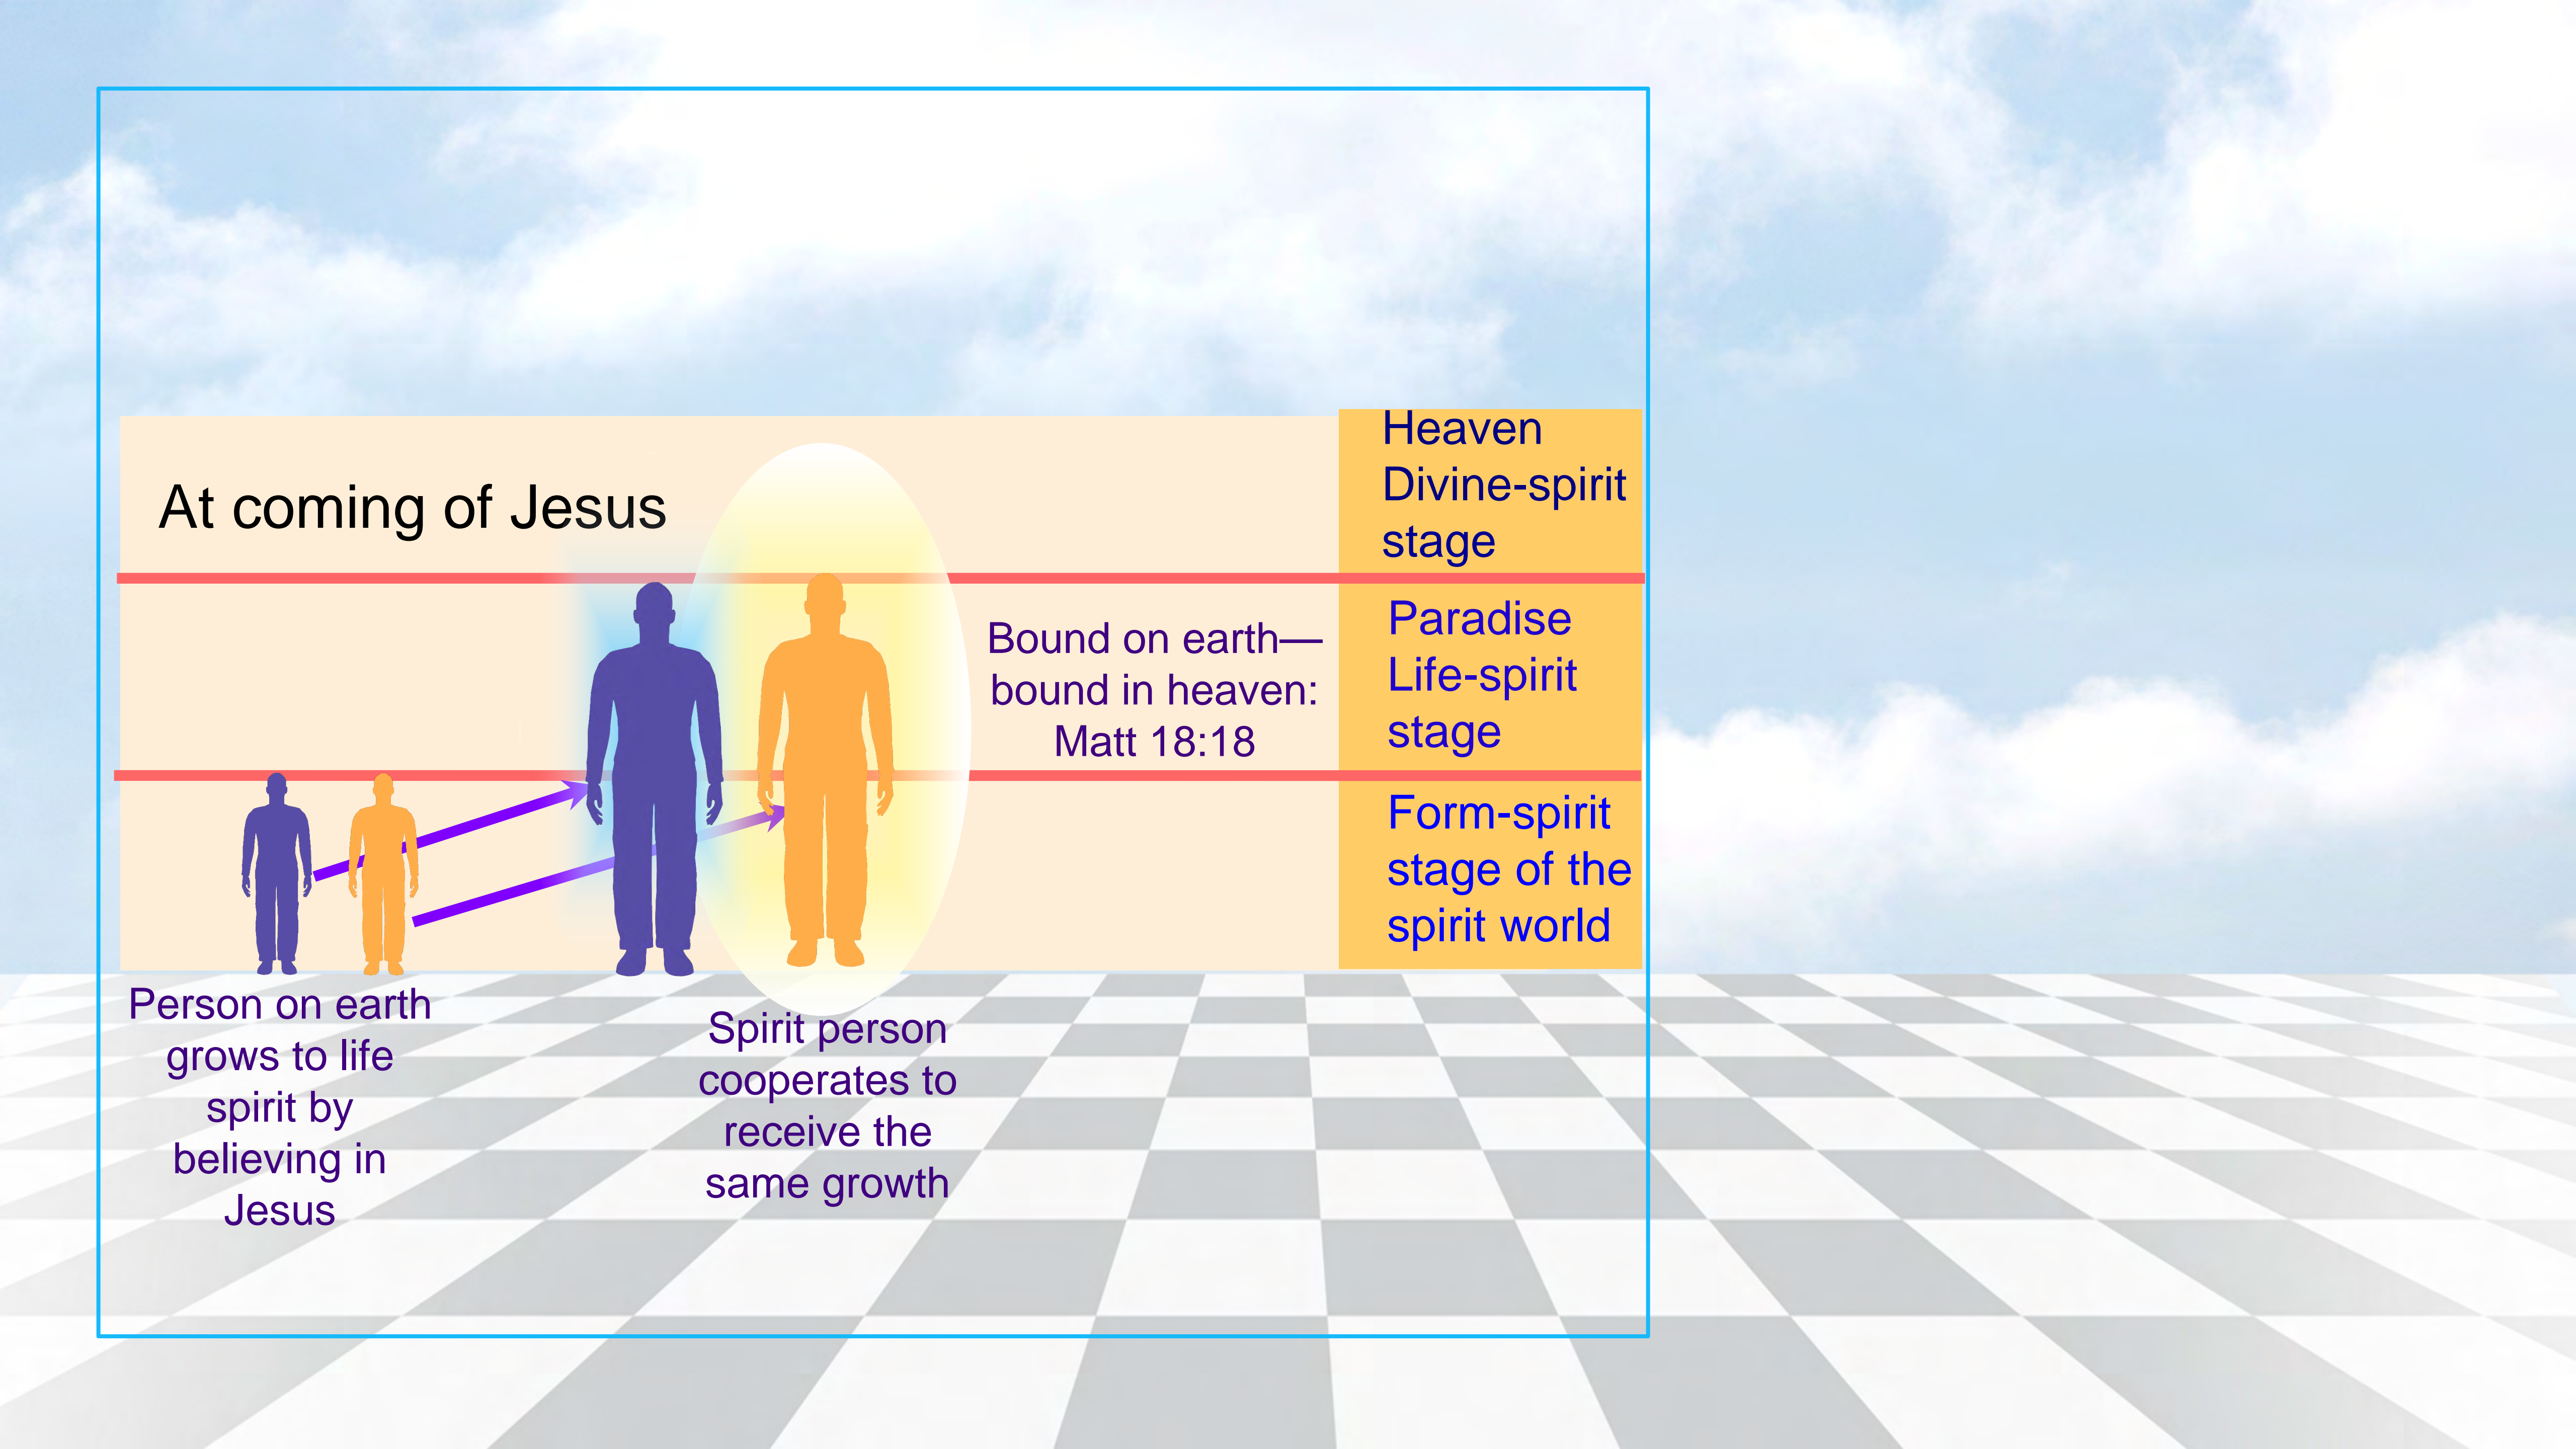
At coming of Jesus

Heaven
Divine-spirit stage

Bound on earth—bound in heaven: Matt 18:18

Paradise
Life-spirit stage

Form-spirit stage of the spirit world

Person on earth grows to life spirit by believing in Jesus

Spirit person cooperates to receive the same growth